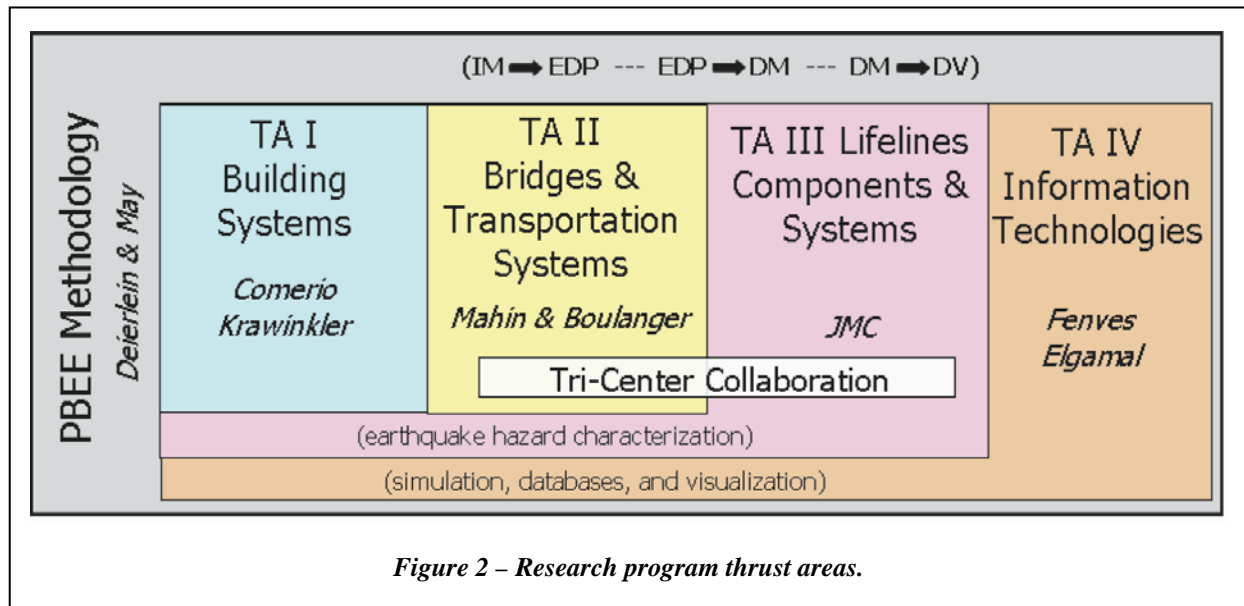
(IM ➡ EDP --- EDP ➡ DM --- DM ➡ DV)

PBEE Methodology

Deierlein & May

TA I
Building
Systems

Comerio
Krawinkler

TA II
Bridges &
Transportation
Systems

Mahin & Boulanger

TA III Lifelines
Components &
Systems

JMC

TA IV
Information
Technologies

Fenves
Elgamal

Tri-Center Collaboration

(earthquake hazard characterization)

(simulation, databases, and visualization)

Figure 2 – Research program thrust areas.